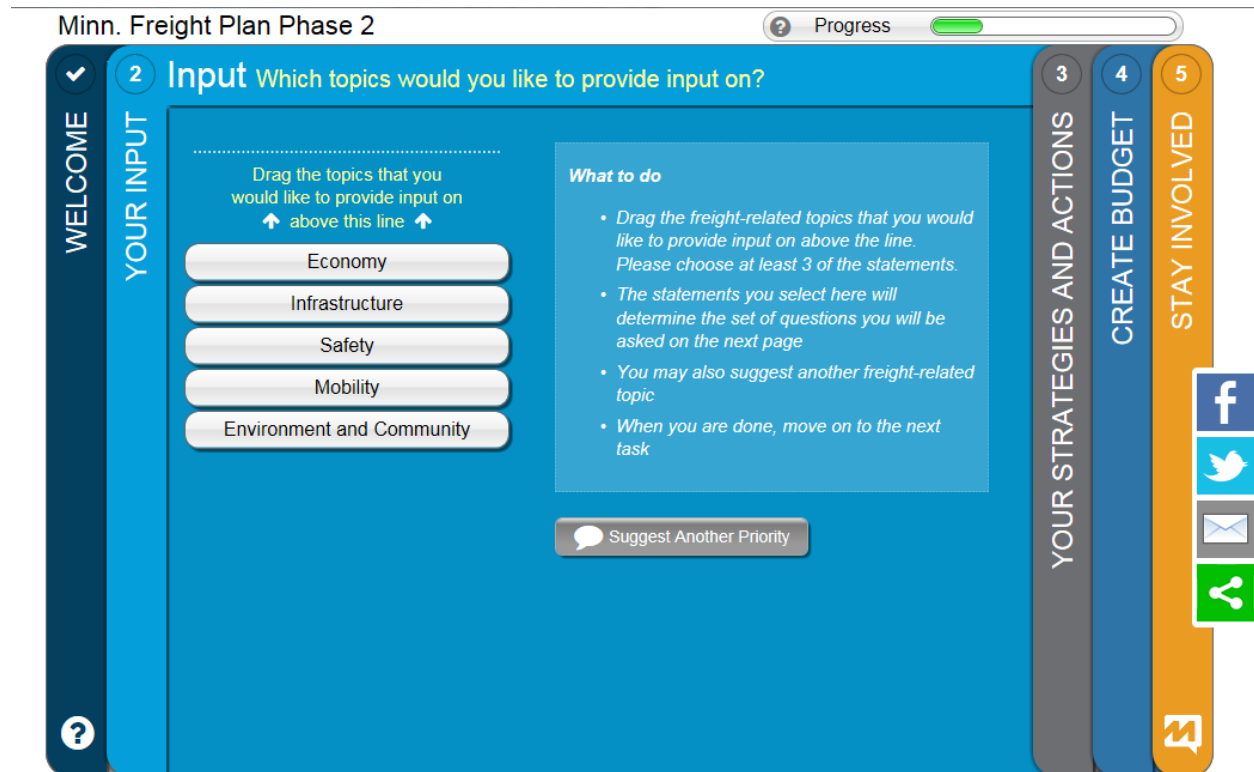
Minn. Freight Plan Phase 2

Progress

WELCOME

2 YOUR INPUT

Input Which topics would you like to provide input on?

Drag the topics that you would like to provide input on above this line

Economy

Infrastructure

Safety

Mobility

Environment and Community

What to do

• Drag the freight-related topics that you would like to provide input on above the line. Please choose at least 3 of the statements.

• The statements you select here will determine the set of questions you will be asked on the next page

• You may also suggest another freight-related topic

• When you are done, move on to the next task

Suggest Another Priority

3 YOUR STRATEGIES AND ACTIONS

4 CREATE BUDGET

5 STAY INVOLVED